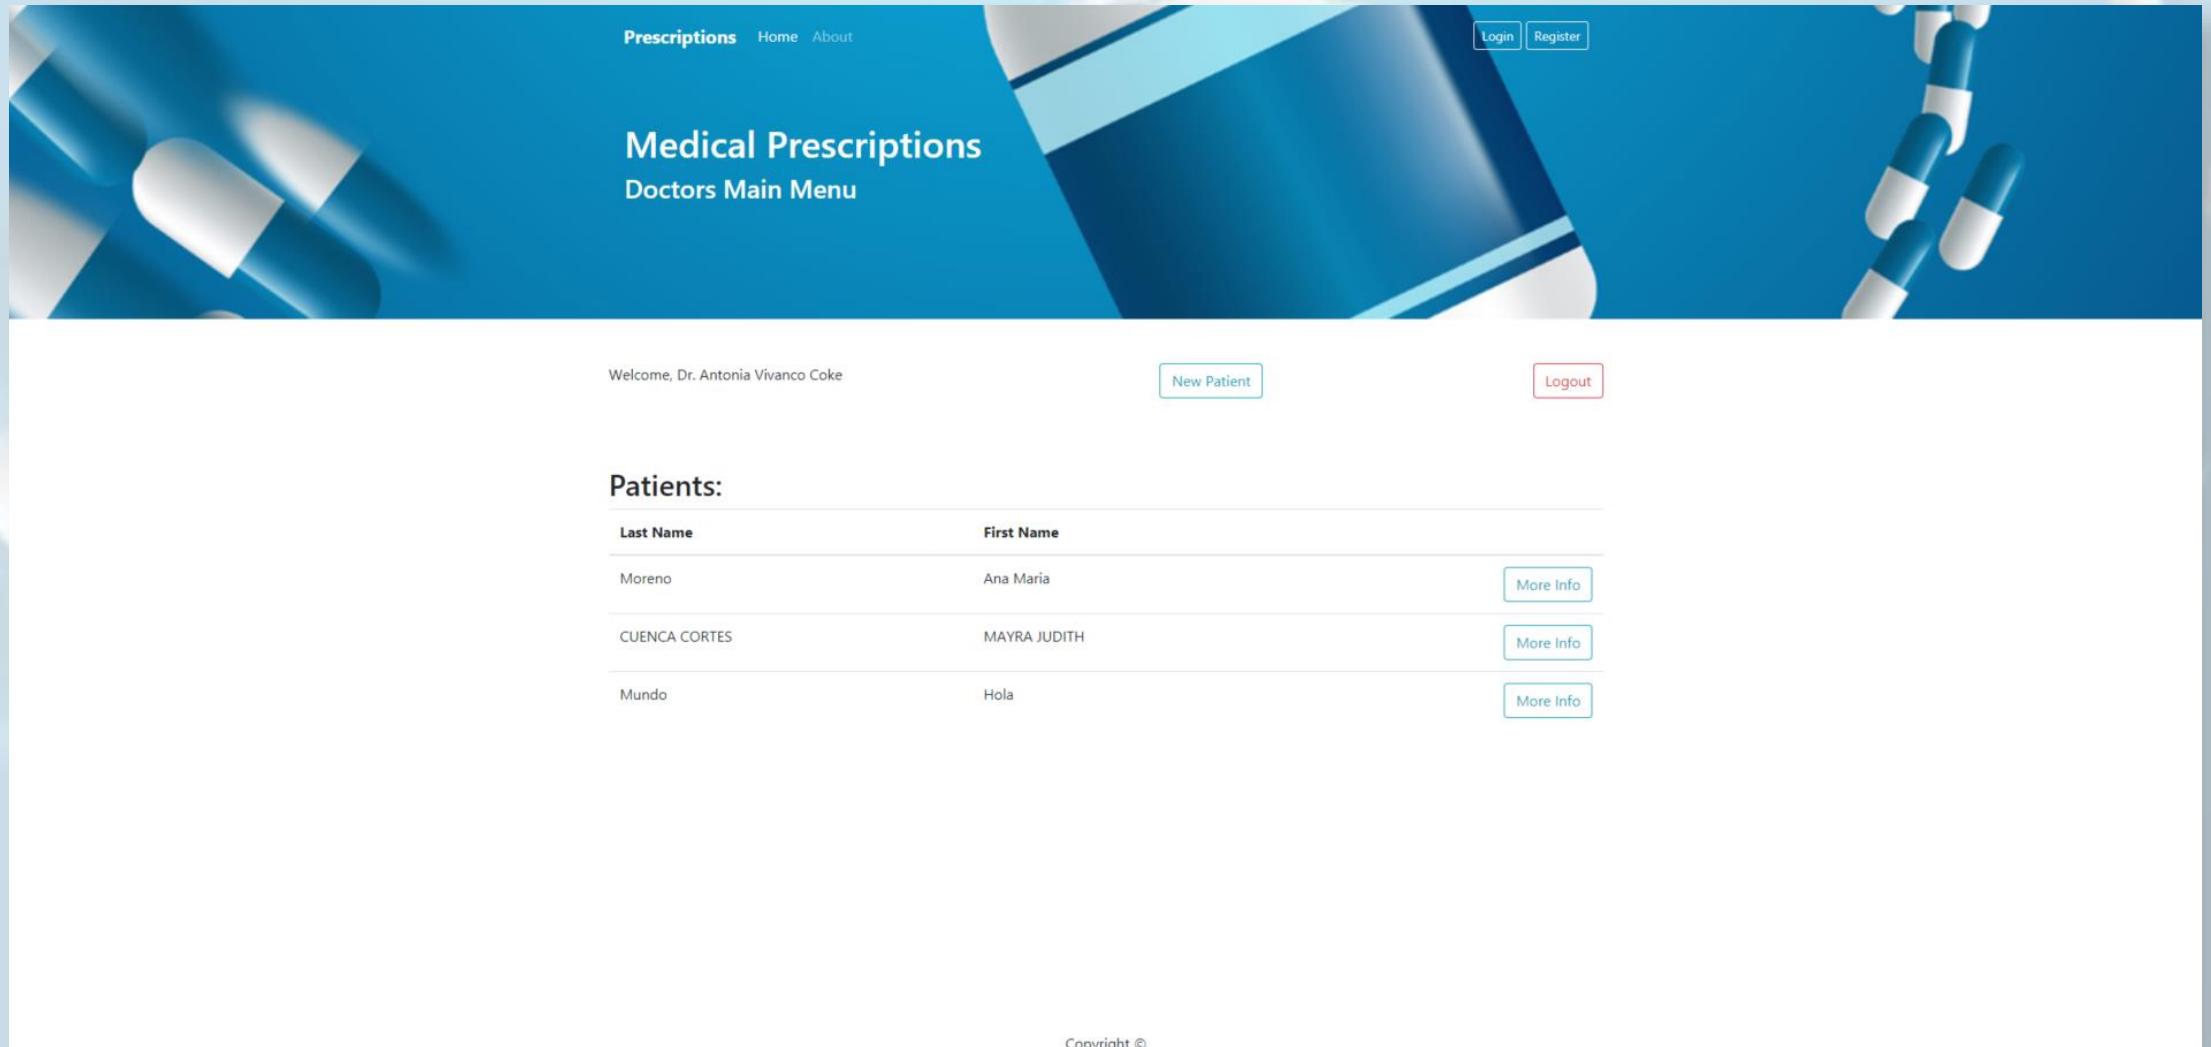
Prescriptions Home About

Login Register

Medical Prescriptions
Doctors Main Menu

Welcome, Dr. Antonia Vivanco Coke

New Patient

Logout

Patients:

| Last Name | First Name | |
|---|---|---|
| Moreno | Ana Maria | More Info |
| CUENCA CORTES | MAYRA JUDITH | More Info |
| Mundo | Hola | More Info |

Copyright ©